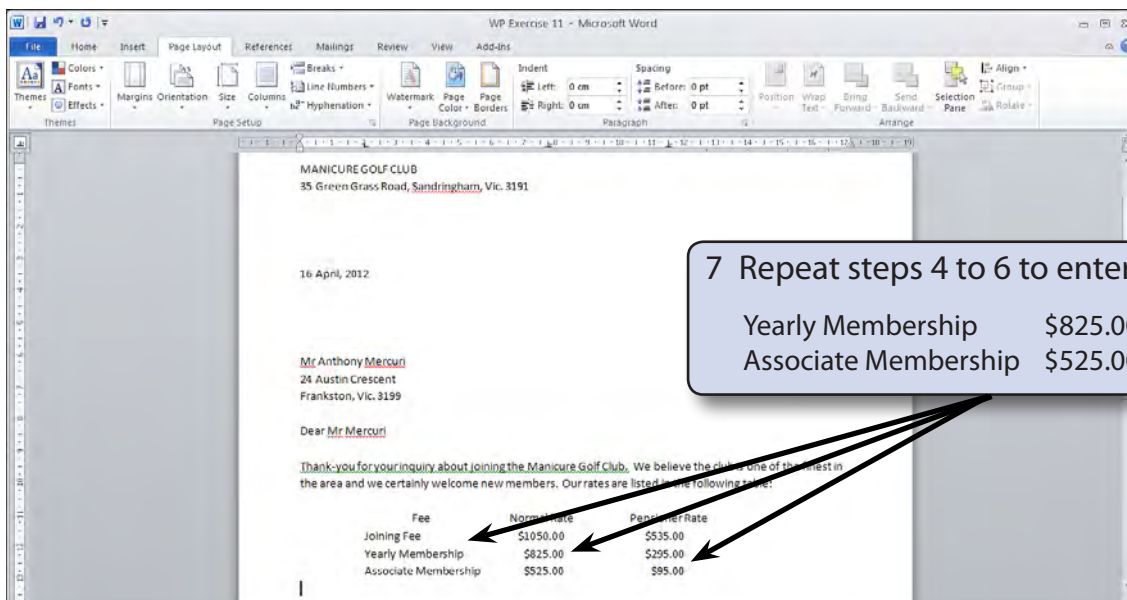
WP Exercise 11 - Microsoft Word

File Home Insert Page Layout References Mailings Review View Add-Ins

Themes Colors Fonts Effects Themes Margins Orientation Size Columns Breaks Line Numbers Hyphenation Page Setup Watermark Page Color Page Borders Page Background Indent Left: 0 cm Right: 0 cm Spacing Before: 0 pt After: 0 pt Paragraph Position Wrap Text Bring Forward Send Backward Selection Pane Align Group Rotate Arrange

MANICURE GOLF CLUB
35 Green Grass Road, Sandringham, Vic. 3191

16 April, 2012

Mr Anthony Mercuri
24 Austin Crescent
Frankston, Vic. 3199

Dear Mr Mercuri

Thank-you for your inquiry about joining the Manicure Golf Club. We believe the club is one of the finest in the area and we certainly welcome new members. Our rates are listed in the following table:

| Fee | Normal Rate | Pensioner Rate |
|---|---|---|
| Joining Fee | \$1050.00 | \$535.00 |
| Yearly Membership | \$825.00 | \$295.00 |
| Associate Membership | \$525.00 | \$95.00 |

7 Repeat steps 4 to 6 to enter

Yearly Membership \$825.0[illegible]
Associate Membership \$525.0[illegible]